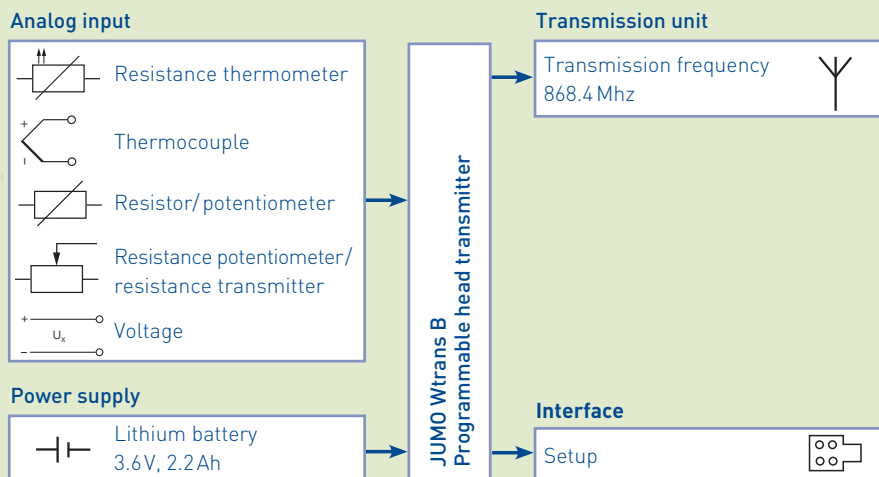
Analog input

Resistance thermometer

+
-
Thermocouple

Resistor/potentiometer

Resistance potentiometer/ resistance transmitter

+
$U_x$
-
Voltage

Power supply

Lithium battery 3.6V, 2.2Ah

JUMO Wtrans B
Programmable head transmitter

Transmission unit

Transmission frequency 868.4 Mhz

Interface

Setup